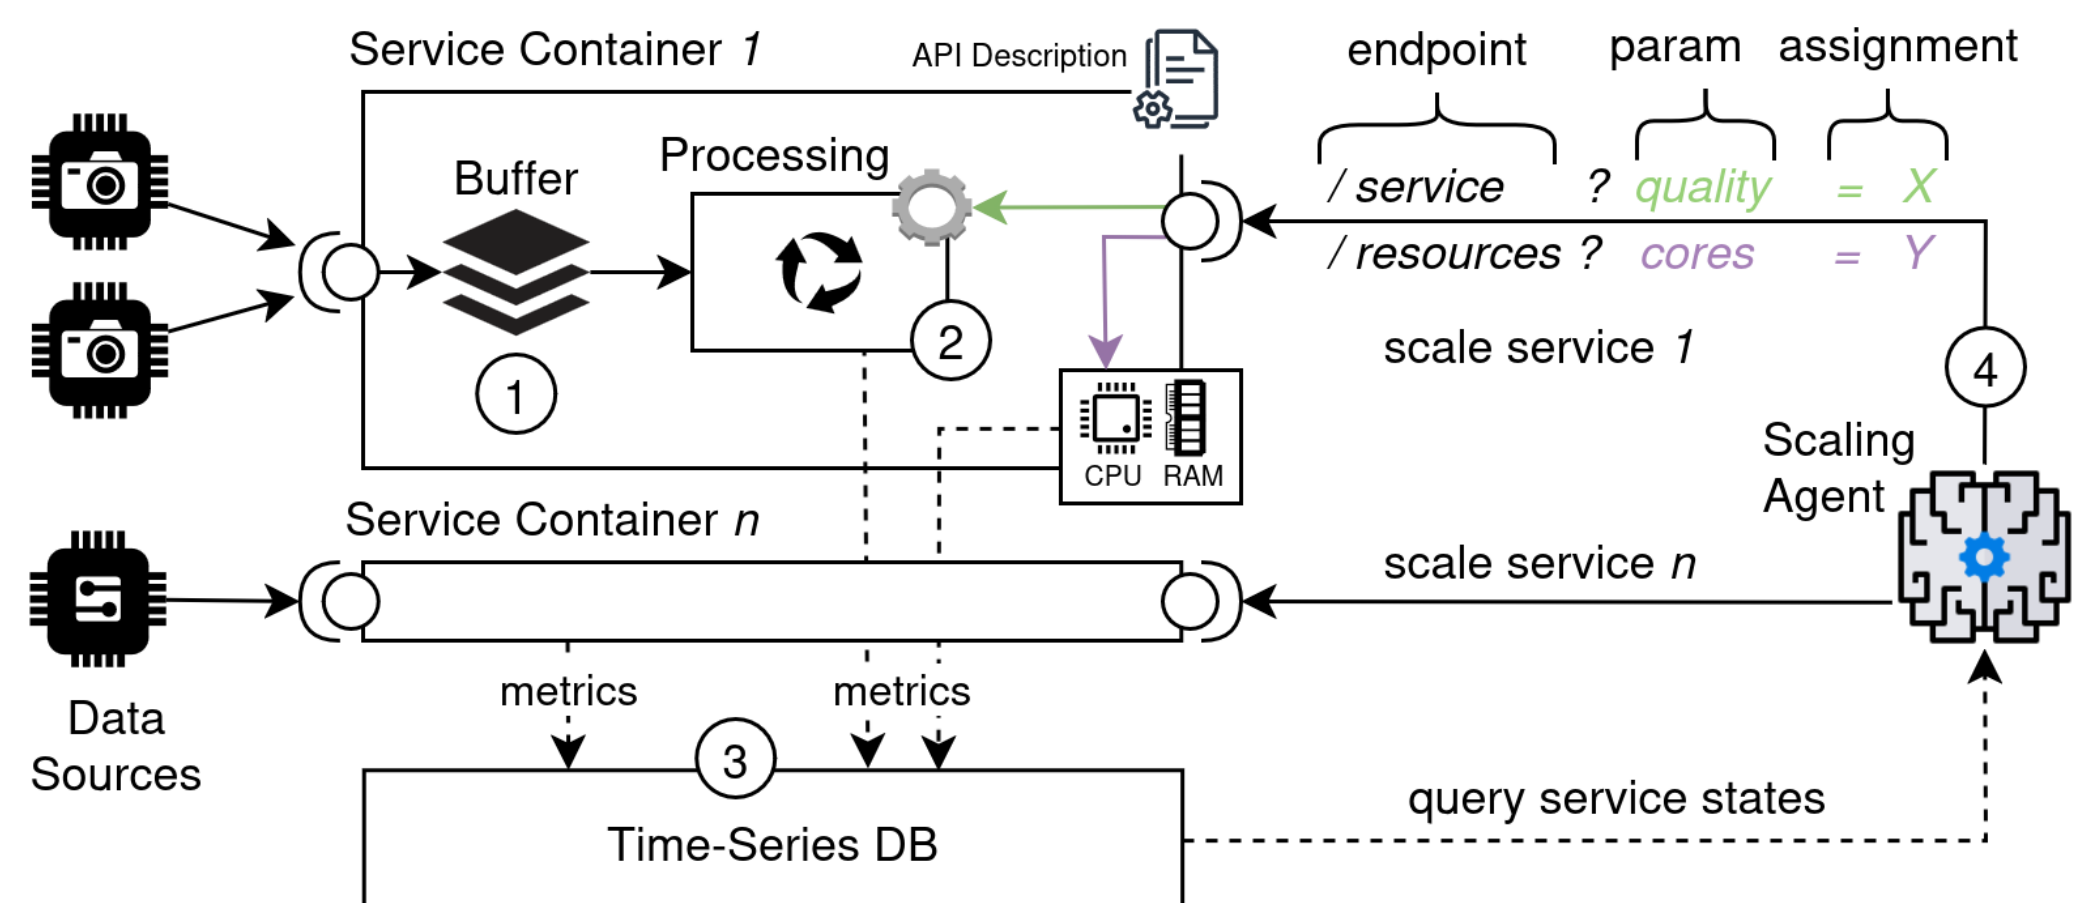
Service Container 1

API Description

endpoint param assignment

/ service ? quality = X

/ resources ? cores = Y

Buffer

Processing

1

2

CPU RAM

scale service 1

4

Scaling Agent

Service Container n

scale service n

Data Sources

metrics

metrics

3

query service states

Time-Series DB